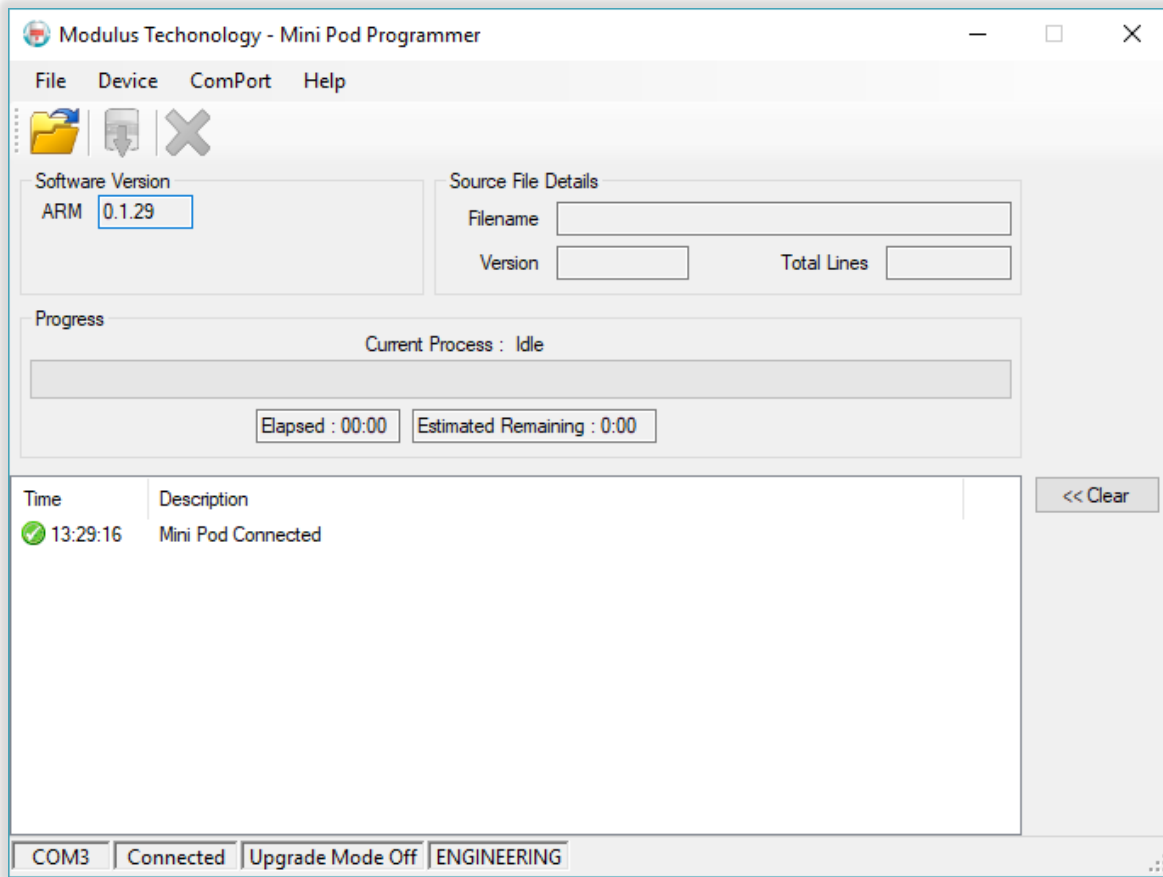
Modulus Techonology - Mini Pod Programmer

File Device ComPort Help

Software Version
ARM 0.1.29

Source File Details
Filename
Version Total Lines

Progress
Current Process : Idle
Elapsed : 00:00 Estimated Remaining : 0:00

| Time | Description |
|---|---|
| 13:29:16 | Mini Pod Connected |

<< Clear

COM3 Connected Upgrade Mode Off ENGINEERING